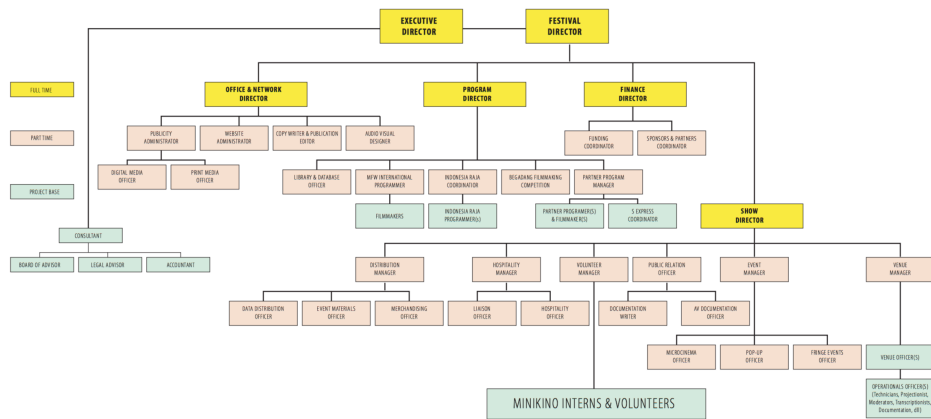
EXECUTIVE DIRECTOR

FESTIVAL DIRECTOR

FULL TIME

PART TIME

PROJECT BASE

OFFICE & NETWORK DIRECTOR

PROGRAM DIRECTOR

FINANCE DIRECTOR

PUBLICITY ADMINISTRATOR

WEBSITE ADMINISTRATOR

COPY WRITER & PUBLICATION EDITOR

AUDIO VISUAL DESIGNER

FUNDING COORDINATOR

SPONSORS & PARTNERS COORDINATOR

DIGITAL MEDIA OFFICER

PRINT MEDIA OFFICER

LIBRARY & DATABASE OFFICER

MFW INTERNATIONAL PROGRAMMER

INDONESIA RAJA COORDINATOR

BEGADANG FILMMAKING COMPETITION

PARTNER PROGRAM MANAGER

FILMMAKERS

INDONESIA RAJA PROGRAMMER(s)

PARTNER PROGRAMMER(S) & FILMMAKER(S)

5 EXPRESS COORDINATOR

SHOW DIRECTOR

CONSULTANT

BOARD OF ADVISOR

LEGAL ADVISOR

ACCOUNTANT

DISTRIBUTION MANAGER

HOSPITALITY MANAGER

VOLUNTEER MANAGER

PUBLIC RELATION OFFICER

EVENT MANAGER

VENUE MANAGER

DATA DISTRIBUTION OFFICER

EVENT MATERIALS OFFICER

MERCHANDISING OFFICER

LIAISON OFFICER

HOSPITALITY OFFICER

DOCUMENTATION WRITER

AV DOCUMENTATION OFFICER

MICROCINEMA OFFICER

POP-UP OFFICER

FRINGE EVENTS OFFICER

VENUE OFFICER(S)

OPERATIONALS OFFICER(S) (Technicians, Projectionist, Moderators, Transcriptionists, Documentation, dll)

MINIKINO INTERNS & VOLUNTEERS